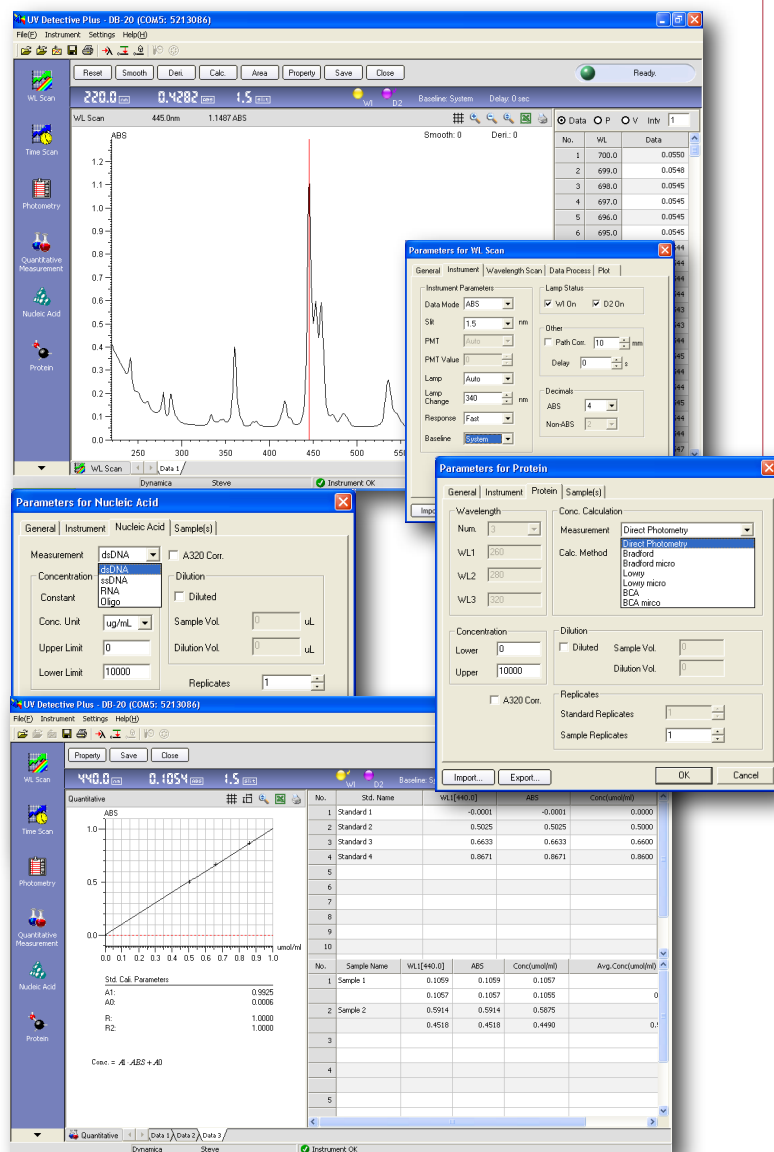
UV Detective Plus - DB-20 (COM5: 5213086)
File(F) Instrument Settings Help(H)

WL Scan
Time Scan
Photometry
Quantitative Measurement
Nucleic Acid
Protein

Reset Smooth Deri. Calc. Area Property Save Close
Ready.

220.0 nm 0.4282 ABS 1.5 nm WI D2 Baseline: System Delay: 0 sec

WL Scan 445.0nm 1.1487 ABS Smooth: 0 Deri.: 0
ABS

| No. | WL | Data |
|---|---|---|
| 1 | 700.0 | 0.0550 |
| 2 | 699.0 | 0.0548 |
| 3 | 698.0 | 0.0545 |
| 4 | 697.0 | 0.0545 |
| 5 | 696.0 | 0.0545 |
| 6 | 695.0 | 0.0545 |

Data P V Intv 1

WL Scan Data 1
Dynamica Steve Instrument OK

Parameters for WL Scan
General Instrument Wavelength Scan Data Process Plot
Instrument Parameters
Data Mode ABS
Slit 1.5 nm
PMT Auto
PMT Value 0
Lamp Auto
Lamp Change 340 nm
Response Fast
Baseline System
Lamp Status
WI On D2 On
Other
Path Corr. 10 mm
Delay 0 s
Decimals
ABS 4
Non-ABS 2

Parameters for Nucleic Acid
General Instrument Nucleic Acid Sample(s)
Measurement dsDNA A320 Corr.
dsDNA
ssDNA
RNA
Oligo
Concentration
Constant
Conc. Unit ug/mL
Upper Limit 0
Lower Limit 10000
Dilution
Diluted
Sample Vol. 0 uL
Dilution Vol. 0 uL
Replicates 1

Parameters for Protein
General Instrument Protein Sample(s)
Wavelength
Num. 3
WL1 260
WL2 280
WL3 320
Conc. Calculation
Measurement Direct Photometry
Calc. Method
Direct Photometry
Bradford
Bradford micro
Lowry
Lowry micro
BCA
BCA mirco
Concentration
Lower 0
Upper 10000
Dilution
Diluted Sample Vol. 0
Dilution Vol. 0
A320 Corr.
Replicates
Standard Replicates 1
Sample Replicates 1
Import... Export... OK Cancel

UV Detective Plus - DB-20 (COM5: 5213086)
File(F) Instrument Settings Help(H)
Property Save Close
440.0 nm 0.1054 ABS 1.5 nm WI D2 Baseline: S

Quantitative
ABS
umol/ml
Std. Cali. Parameters
A1: 0.9925
A0: 0.0006
R: 1.0000
R2: 1.0000
Conc. = A1 · ABS + A0

| No. | Std. Name | WL1[440.0] | ABS | Conc(umol/ml) |
|---|---|---|---|---|
| 1 | Standard 1 | -0.0001 | -0.0001 | 0.0000 |
| 2 | Standard 2 | 0.5025 | 0.5025 | 0.5000 |
| 3 | Standard 3 | 0.6633 | 0.6633 | 0.6600 |
| 4 | Standard 4 | 0.8671 | 0.8671 | 0.8600 |
| 5 | | | | |
| 6 | | | | |
| 7 | | | | |
| 8 | | | | |
| 9 | | | | |
| 10 | | | | |

| No. | Sample Name | WL1[440.0] | ABS | Conc(umol/ml) | Avg.Conc(umol/ml) |
|---|---|---|---|---|---|
| 1 | Sample 1 | 0.1059 | 0.1059 | 0.1057 | |
| | | 0.1057 | 0.1057 | 0.1055 | 0 |
| 2 | Sample 2 | 0.5914 | 0.5914 | 0.5875 | |
| | | 0.4518 | 0.4518 | 0.4490 | 0.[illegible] |
| 3 | | | | | |
| 4 | | | | | |
| 5 | | | | | |

Quantitative Data 1 Data 2 Data 3
Dynamica Steve Instrument OK